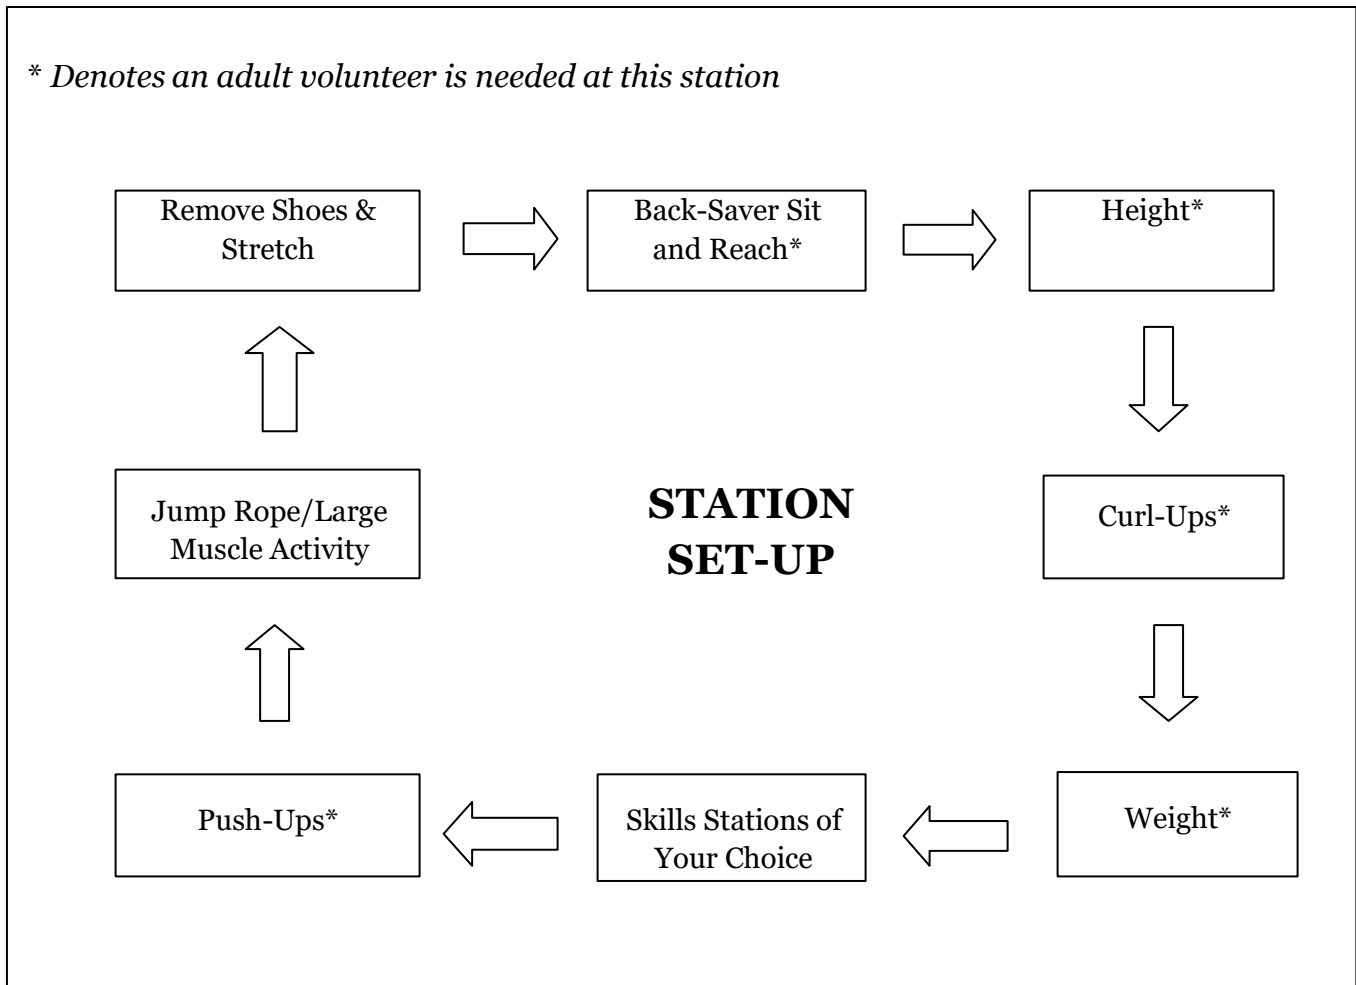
* Denotes an adult volunteer is needed at this station

Remove Shoes & Stretch

Back-Saver Sit and Reach*

Height*

Curl-Ups*

Weight*

Skills Stations of Your Choice

Push-Ups*

Jump Rope/Large Muscle Activity

STATION SET-UP